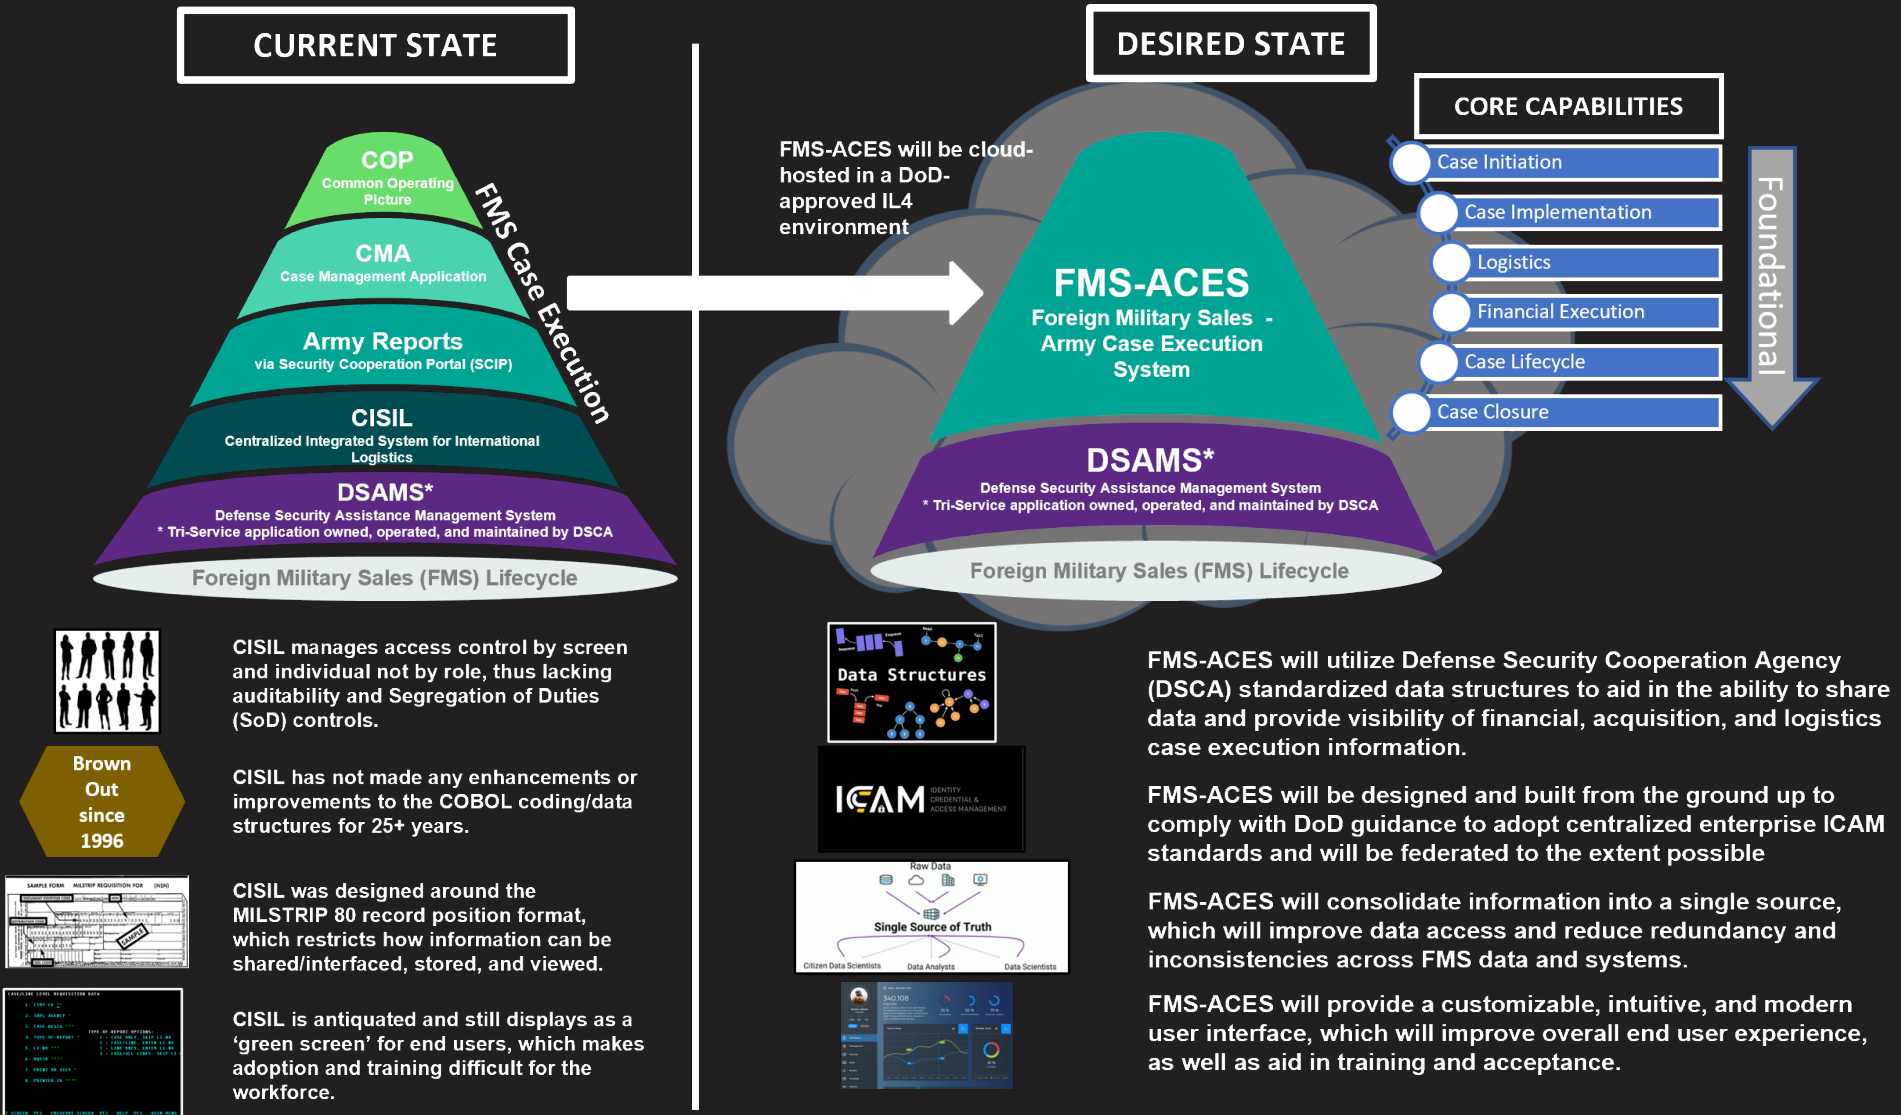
CURRENT STATE

COP
Common Operating Picture

CMA
Case Management Application

Army Reports
via Security Cooperation Portal (SCIP)

CISIL
Centralized Integrated System for International Logistics

DSAMS*
Defense Security Assistance Management System
* Tri-Service application owned, operated, and maintained by DSCA

Foreign Military Sales (FMS) Lifecycle

FMS Case Execution

DESIRED STATE

FMS-ACES will be cloud-hosted in a DoD-approved IL4 environment

FMS-ACES
Foreign Military Sales - Army Case Execution System

DSAMS*
Defense Security Assistance Management System
* Tri-Service application owned, operated, and maintained by DSCA

Foreign Military Sales (FMS) Lifecycle

CORE CAPABILITIES
Case Initiation
Case Implementation
Logistics
Financial Execution
Case Lifecycle
Case Closure

Foundational

CISIL manages access control by screen and individual not by role, thus lacking auditability and Segregation of Duties (SoD) controls.

Brown Out since 1996

CISIL has not made any enhancements or improvements to the COBOL coding/data structures for 25+ years.

SAMPLE FORM MILSTRIP REQUISITION FOR (NSN)

SAMPLE

CISIL was designed around the MILSTRIP 80 record position format, which restricts how information can be shared/interfaced, stored, and viewed.

CISIL is antiquated and still displays as a ‘green screen’ for end users, which makes adoption and training difficult for the workforce.

Data Structures

ICAM IDENTITY CREDENTIAL & ACCESS MANAGEMENT

Raw Data
Single Source of Truth
Citizen Data Scientists
Data Analysts
Data Scientists

FMS-ACES will utilize Defense Security Cooperation Agency (DSCA) standardized data structures to aid in the ability to share data and provide visibility of financial, acquisition, and logistics case execution information.

FMS-ACES will be designed and built from the ground up to comply with DoD guidance to adopt centralized enterprise ICAM standards and will be federated to the extent possible

FMS-ACES will consolidate information into a single source, which will improve data access and reduce redundancy and inconsistencies across FMS data and systems.

FMS-ACES will provide a customizable, intuitive, and modern user interface, which will improve overall end user experience, as well as aid in training and acceptance.